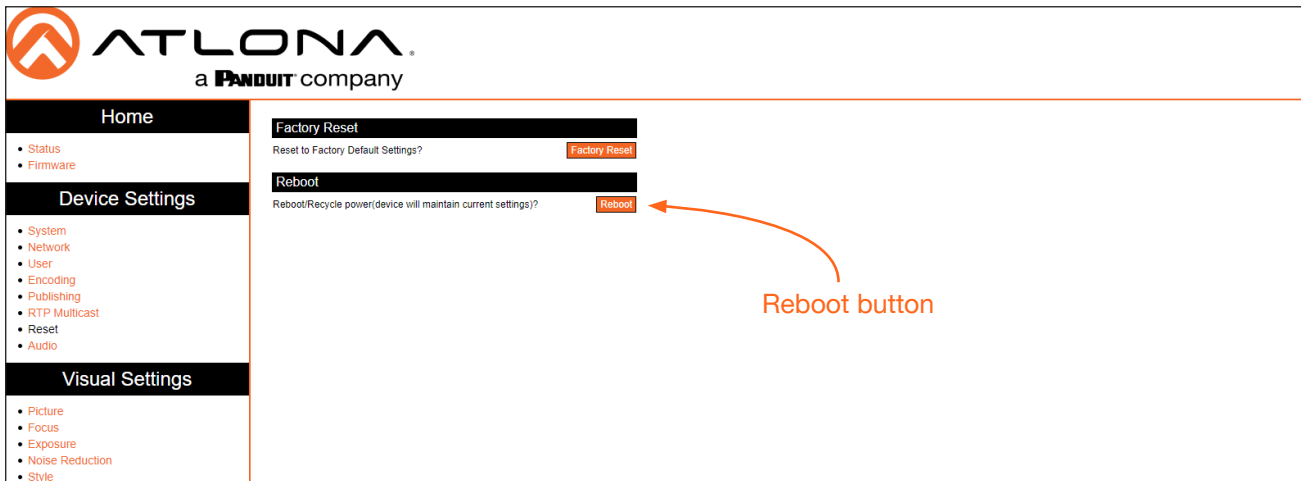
ATLONA
a PANDUIT company

Home

- Status
- Firmware

Device Settings

- System
- Network
- User
- Encoding
- Publishing
- RTP Multicast
- Reset
- Audio

Visual Settings

- Picture
- Focus
- Exposure
- Noise Reduction
- Style

Factory Reset

Reset to Factory Default Settings? Factory Reset

Reboot

Reboot/Recycle power(device will maintain current settings)? Reboot

Reboot button